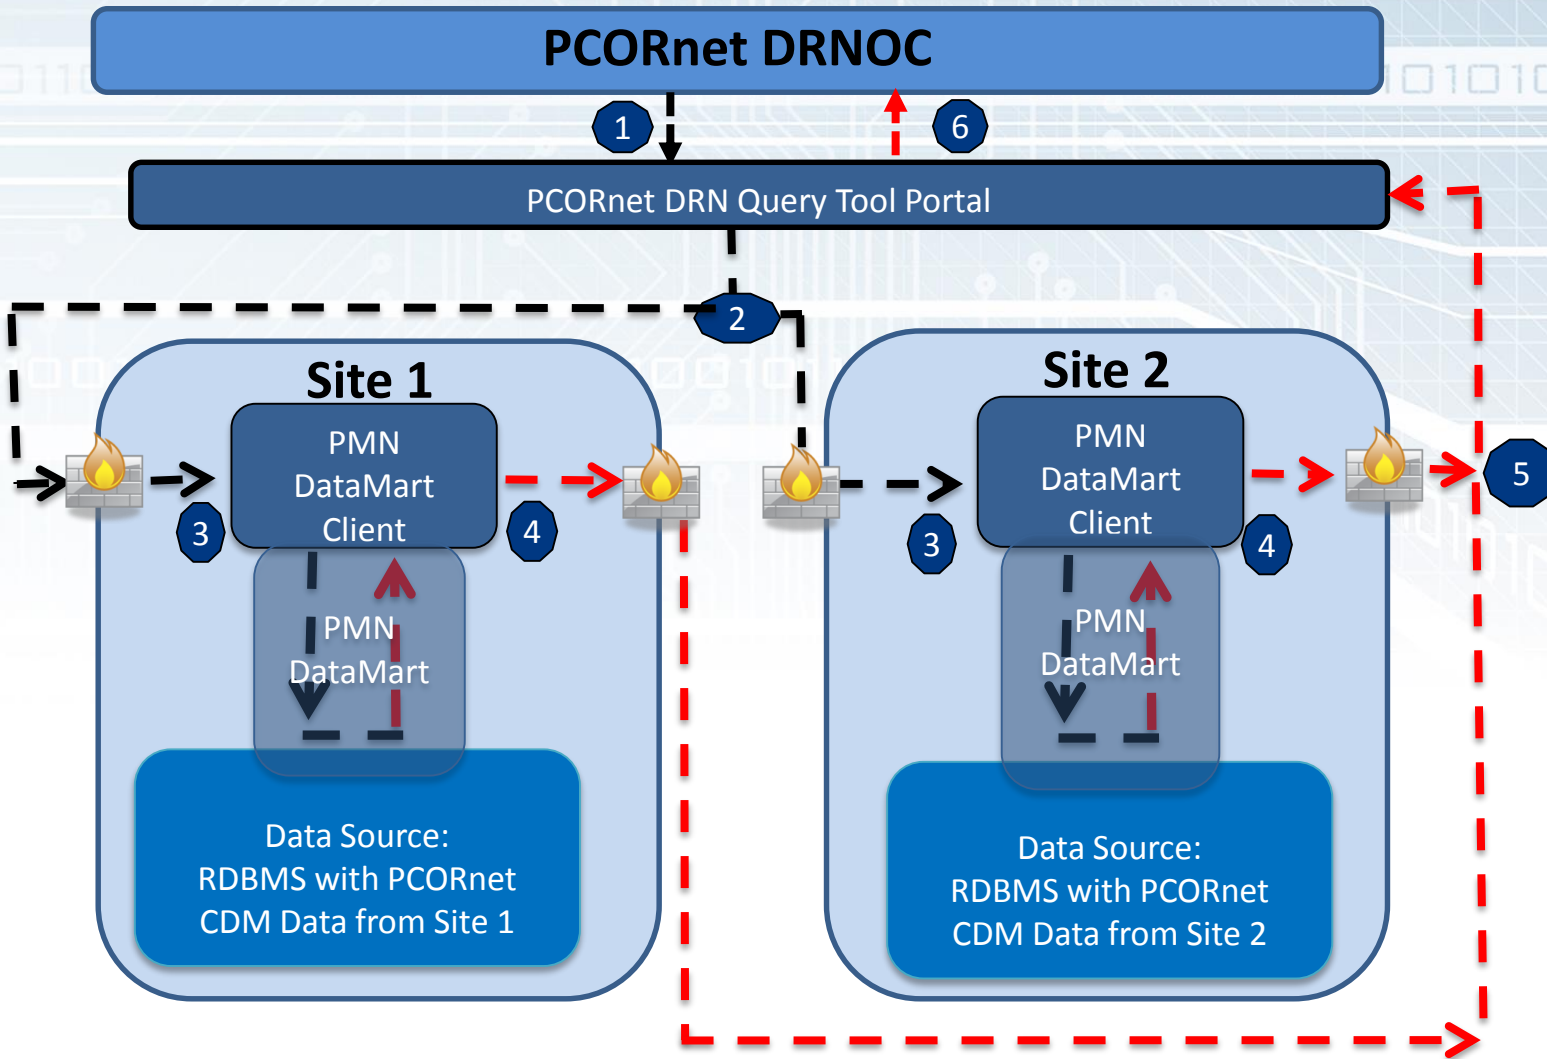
PCORnet DRNOC

1

6

PCORnet DRN Query Tool Portal

2

Site 1

PMN DataMart Client

3

4

PMN DataMart

Data Source: RDBMS with PCORnet CDM Data from Site 1

Site 2

PMN DataMart Client

3

4

PMN DataMart

Data Source: RDBMS with PCORnet CDM Data from Site 2

5